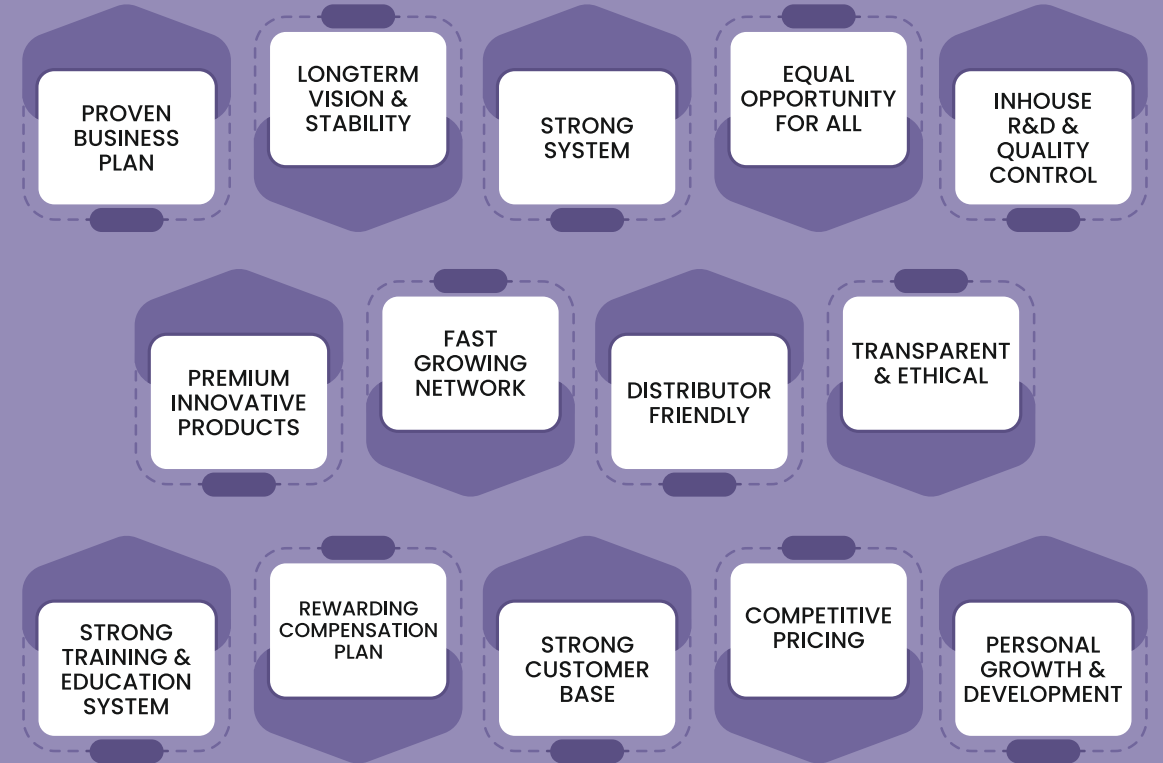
PROVEN BUSINESS PLAN

LONGTERM VISION & STABILITY

STRONG SYSTEM

EQUAL OPPORTUNITY FOR ALL

INHOUSE R&D & QUALITY CONTROL

PREMIUM INNOVATIVE PRODUCTS

FAST GROWING NETWORK

DISTRIBUTOR FRIENDLY

TRANSPARENT & ETHICAL

STRONG TRAINING & EDUCATION SYSTEM

REWARDING COMPENSATION PLAN

STRONG CUSTOMER BASE

COMPETITIVE PRICING

PERSONAL GROWTH & DEVELOPMENT